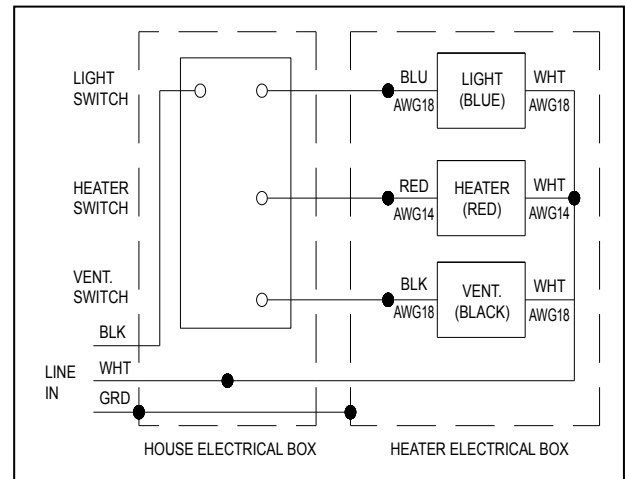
LIGHT SWITCH

HEATER SWITCH

VENT. SWITCH

BLK

LINE IN

WHT

GRD

BLU
AWG18

LIGHT
(BLUE)

WHT
AWG18

RED
AWG14

HEATER
(RED)

WHT
AWG14

BLK
AWG18

VENT.
(BLACK)

WHT
AWG18

HOUSE ELECTRICAL BOX

HEATER ELECTRICAL BOX